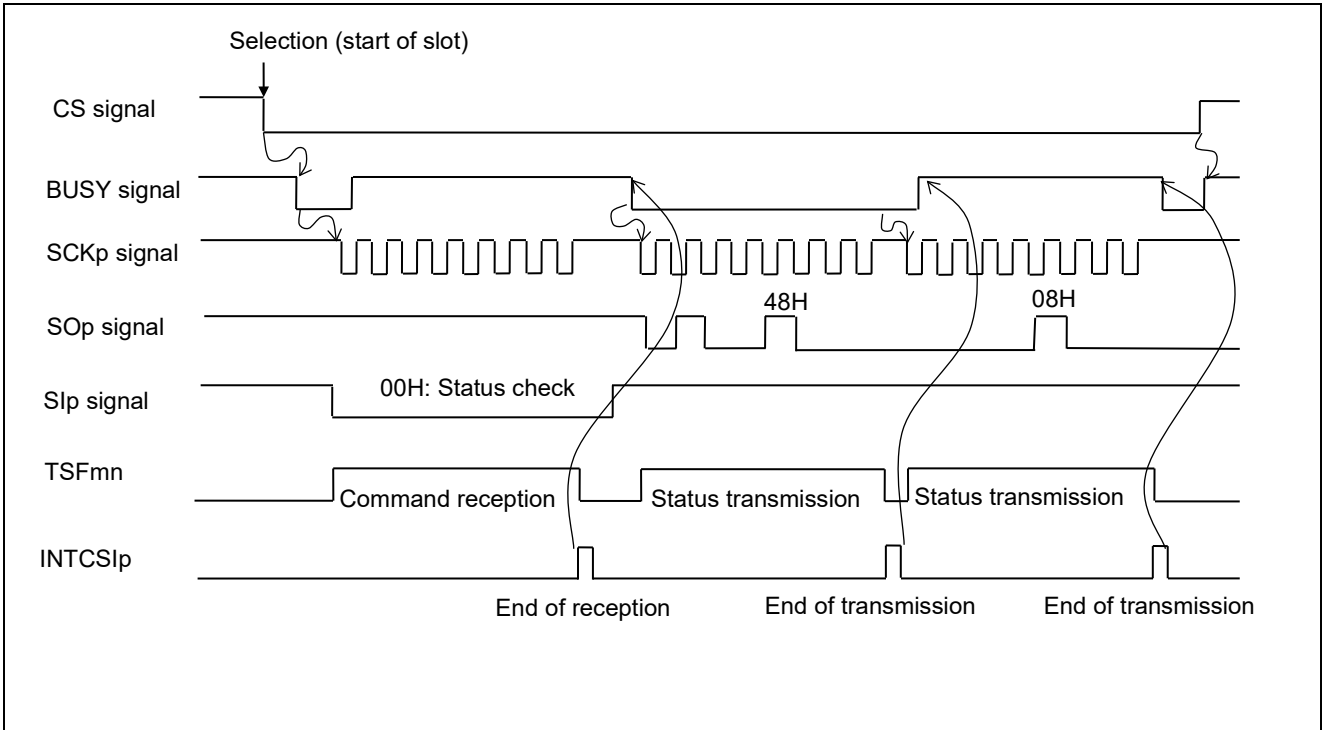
Selection (start of slot)

CS signal

BUSY signal

SCKp signal

SOp signal

48H

08H

SIp signal

00H: Status check

TSFmn

Command reception

Status transmission

Status transmission

INTCSIp

End of reception

End of transmission

End of transmission